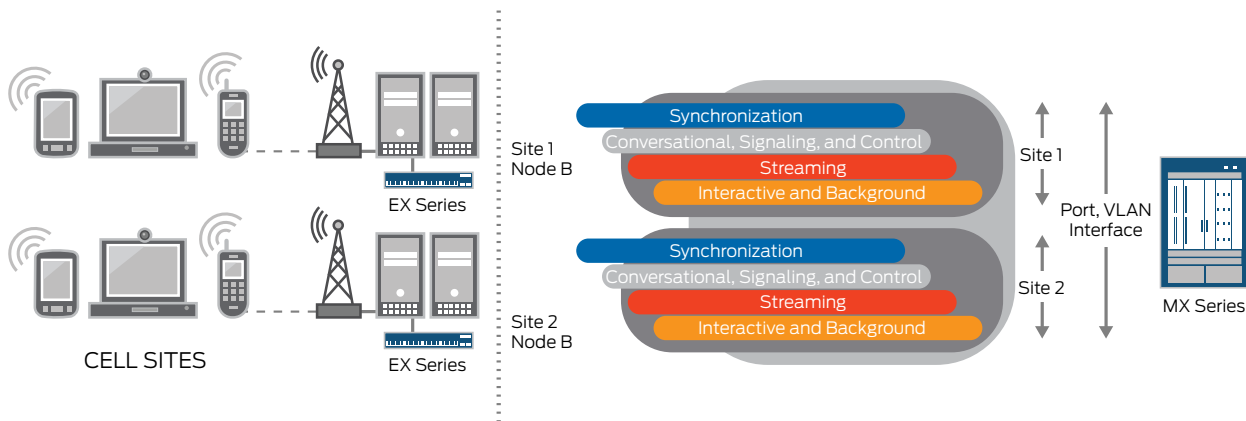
EX Series

EX Series

CELL SITES

Site 1
Node B

Site 2
Node B

Synchronization

Conversational, Signaling, and Control

Streaming

Interactive and Background

Synchronization

Conversational, Signaling, and Control

Streaming

Interactive and Background

Site 1

Site 2

Port, VLAN
Interface

MX Series